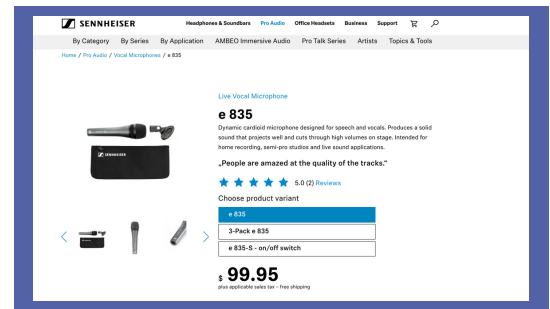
SENNHEISER Headphones & Soundbars Pro Audio Office Headsets Business Support

By Category By Series By Application AMBEO Immersive Audio Pro Talk Series Artists Topics & Tools

Home / Pro Audio / Vocal Microphones / e 835

SENNHEISER

Live Vocal Microphone

e 835

Dynamic cardioid microphone designed for speech and vocals. Produces a solid sound that projects well and cuts through high volumes on stage. Intended for home recording, semi-pro studios and live sound applications.

„People are amazed at the quality of the tracks."

5.0 (2) Reviews

Choose product variant

e 835

3-Pack e 835

e 835-S - on/off switch

$ 99.95

plus applicable sales tax - free shipping